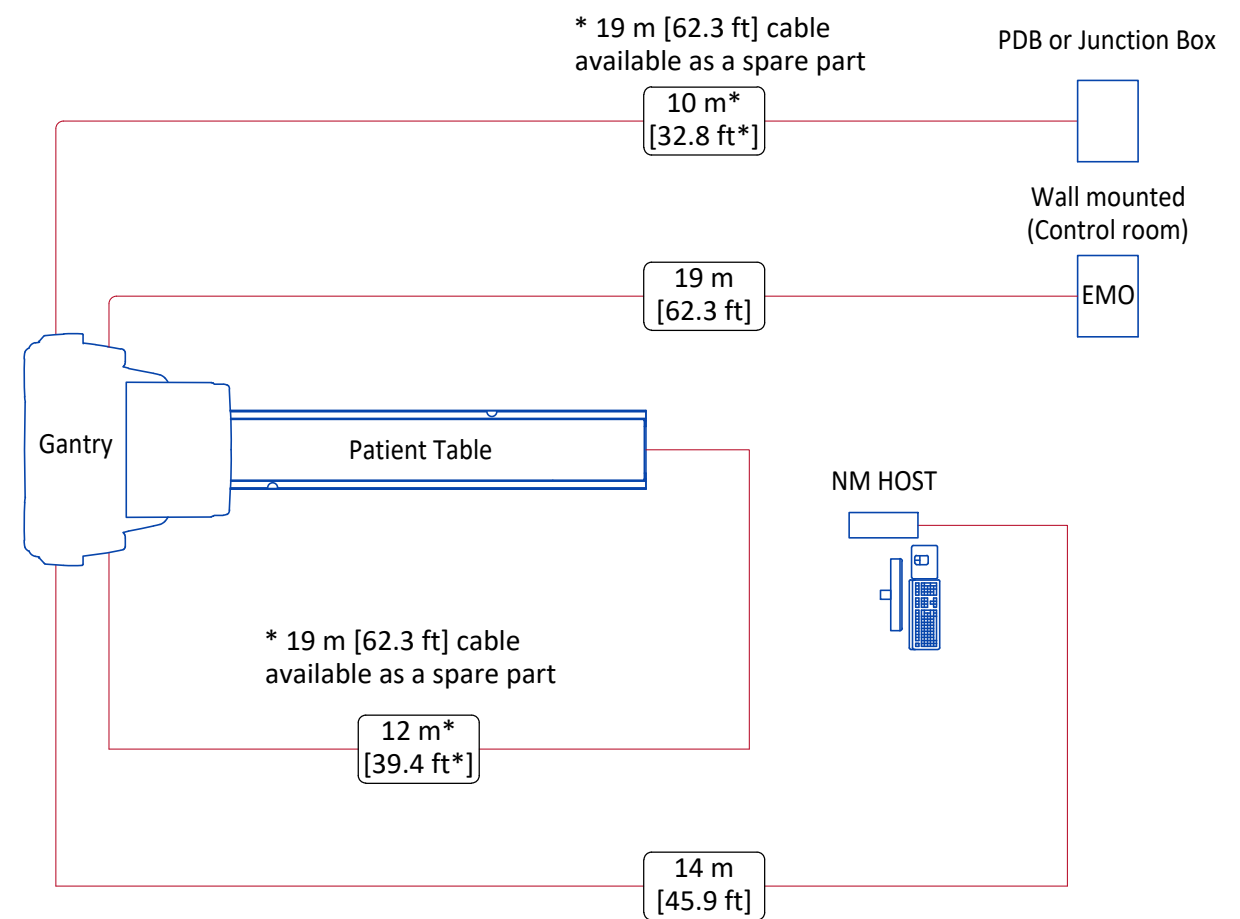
* 19 m [62.3 ft] cable available as a spare part

PDB or Junction Box

10 m*
[32.8 ft*]

Wall mounted
(Control room)

19 m
[62.3 ft]

EMO

Gantry

Patient Table

NM HOST

* 19 m [62.3 ft] cable available as a spare part

12 m*
[39.4 ft*]

14 m
[45.9 ft]